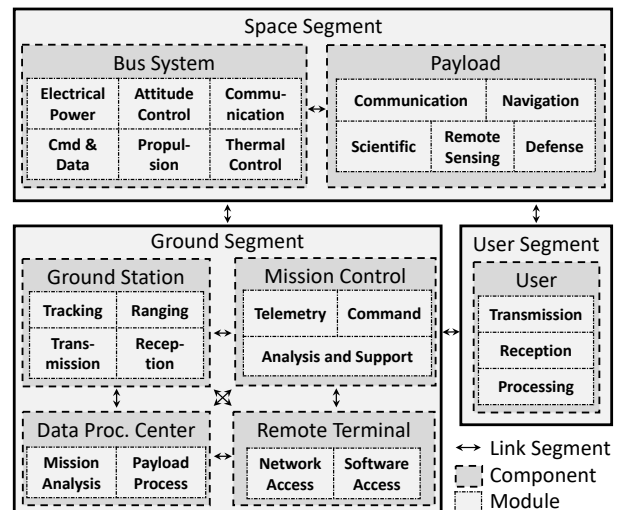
Space Segment

Bus System

Electrical Power
Attitude Control
Communication
Cmd & Data
Propulsion
Thermal Control

Payload

Communication
Navigation
Scientific
Remote Sensing
Defense

Ground Segment

Ground Station

Tracking
Ranging
Transmission
Reception

Mission Control

Telemetry
Command
Analysis and Support

Data Proc. Center

Mission Analysis
Payload Process

Remote Terminal

Network Access
Software Access

User Segment

User

Transmission
Reception
Processing

↔ Link Segment
Component
Module